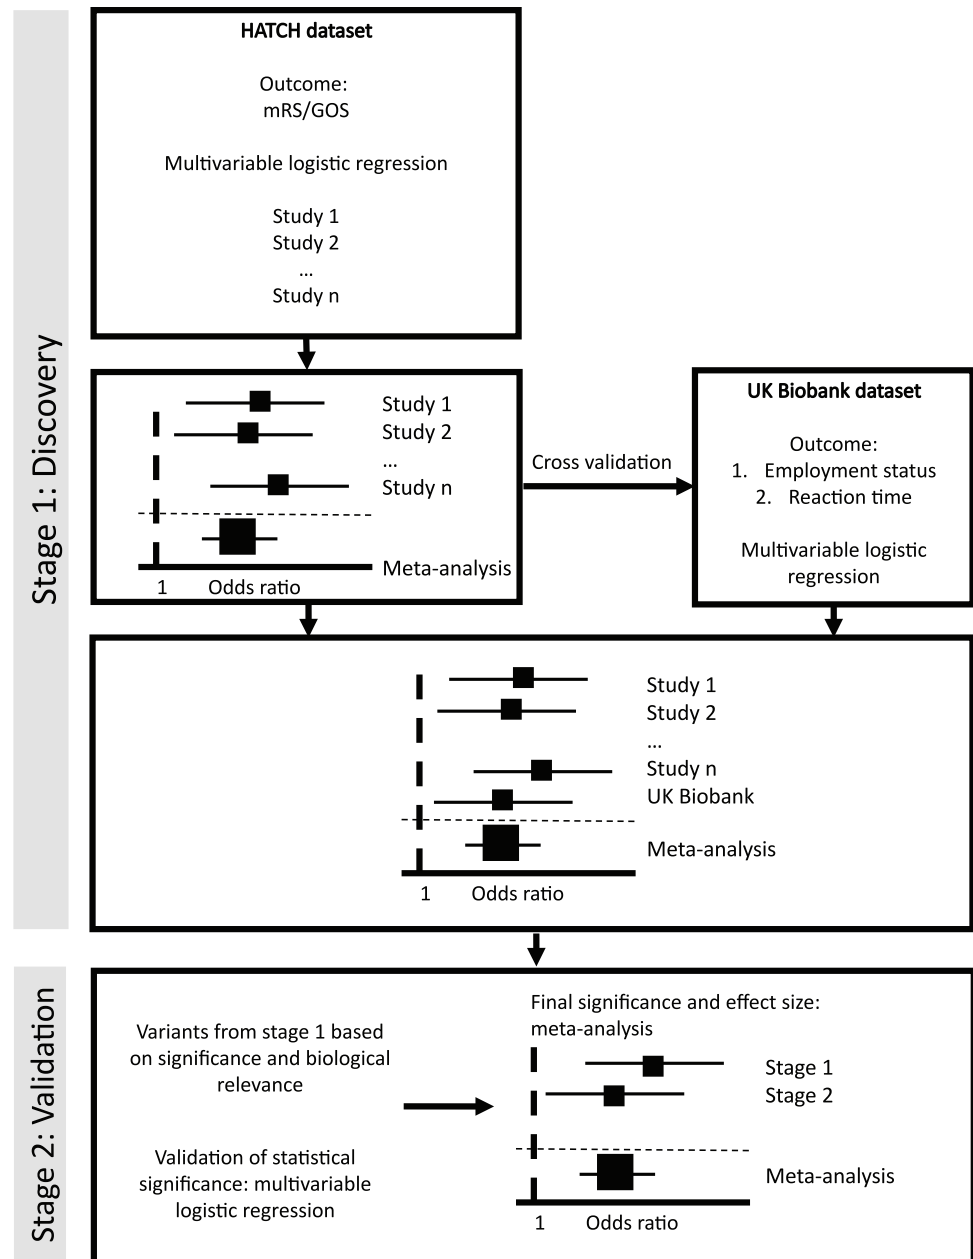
Stage 1: Discovery

HATCH dataset

Outcome:
mRS/GOS

Multivariable logistic regression

Study 1
Study 2
...
Study n

Study 1
Study 2
...
Study n
Meta-analysis
1 Odds ratio

Cross validation

UK Biobank dataset

Outcome:
1. Employment status
2. Reaction time

Multivariable logistic regression

Study 1
Study 2
...
Study n
UK Biobank
Meta-analysis
1 Odds ratio

Stage 2: Validation

Variants from stage 1 based on significance and biological relevance

Validation of statistical significance: multivariable logistic regression

Final significance and effect size: meta-analysis

Stage 1
Stage 2
Meta-analysis
1 Odds ratio